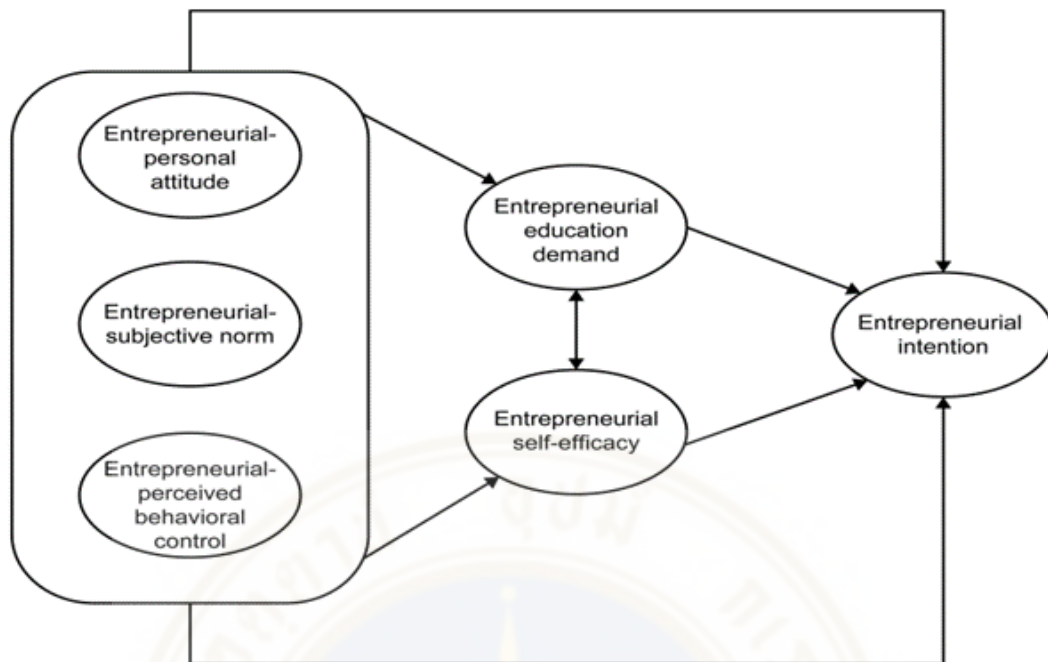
Entrepreneurial-personal attitude

Entrepreneurial-subjective norm

Entrepreneurial-perceived behavioral control

Entrepreneurial education demand

Entrepreneurial self-efficacy

Entrepreneurial intention